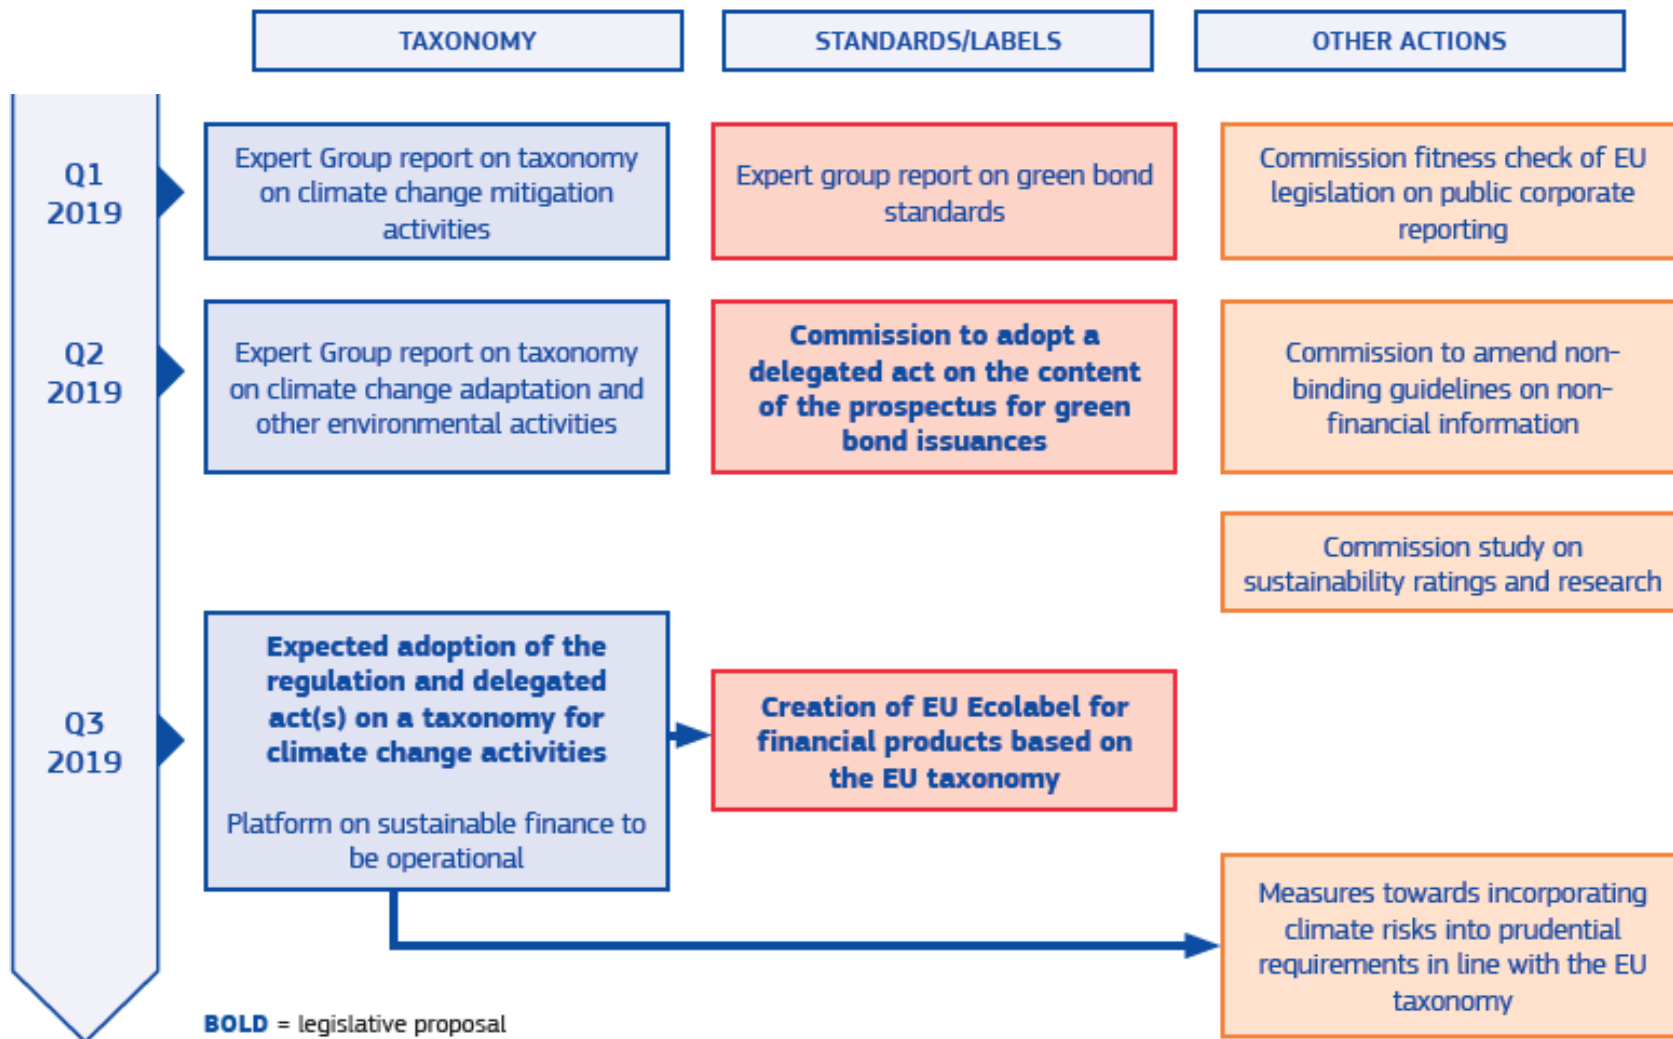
TAXONOMY

STANDARDS/LABELS

OTHER ACTIONS

Q1 2019

Expert Group report on taxonomy on climate change mitigation activities

Expert group report on green bond standards

Commission fitness check of EU legislation on public corporate reporting

Q2 2019

Expert Group report on taxonomy on climate change adaptation and other environmental activities

**Commission to adopt a delegated act on the content of the prospectus for green bond issuances**

Commission to amend non-binding guidelines on non-financial information

Commission study on sustainability ratings and research

Q3 2019

**Expected adoption of the regulation and delegated act(s) on a taxonomy for climate change activities**

Platform on sustainable finance to be operational

**Creation of EU Ecolabel for financial products based on the EU taxonomy**

Measures towards incorporating climate risks into prudential requirements in line with the EU taxonomy

**BOLD** = legislative proposal